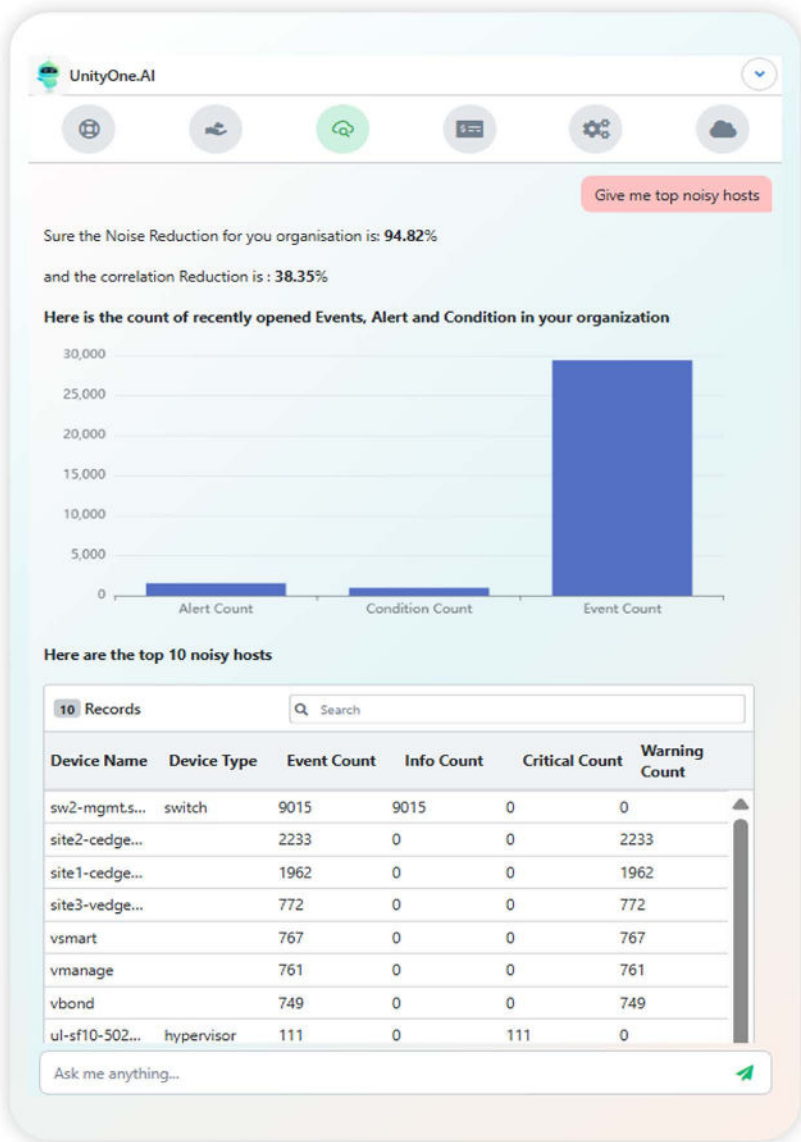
UnityOne.AI

Give me top noisy hosts

Sure the Noise Reduction for you organisation is: **94.82%**

and the correlation Reduction is : **38.35%**

**Here is the count of recently opened Events, Alert and Condition in your organization**

30,000
25,000
20,000
15,000
10,000
5,000
0

Alert Count
Condition Count
Event Count

**Here are the top 10 noisy hosts**

10 Records

Search

| Device Name | Device Type | Event Count | Info Count | Critical Count | Warning Count |
|---|---|---|---|---|---|
| sw2-mgmt.s... | switch | 9015 | 9015 | 0 | 0 |
| site2-cedge... | | 2233 | 0 | 0 | 2233 |
| site1-cedge... | | 1962 | 0 | 0 | 1962 |
| site3-vedge... | | 772 | 0 | 0 | 772 |
| vsmart | | 767 | 0 | 0 | 767 |
| vmanage | | 761 | 0 | 0 | 761 |
| vbond | | 749 | 0 | 0 | 749 |
| ul-sf10-502... | hypervisor | 111 | 0 | 111 | 0 |

Ask me anything...